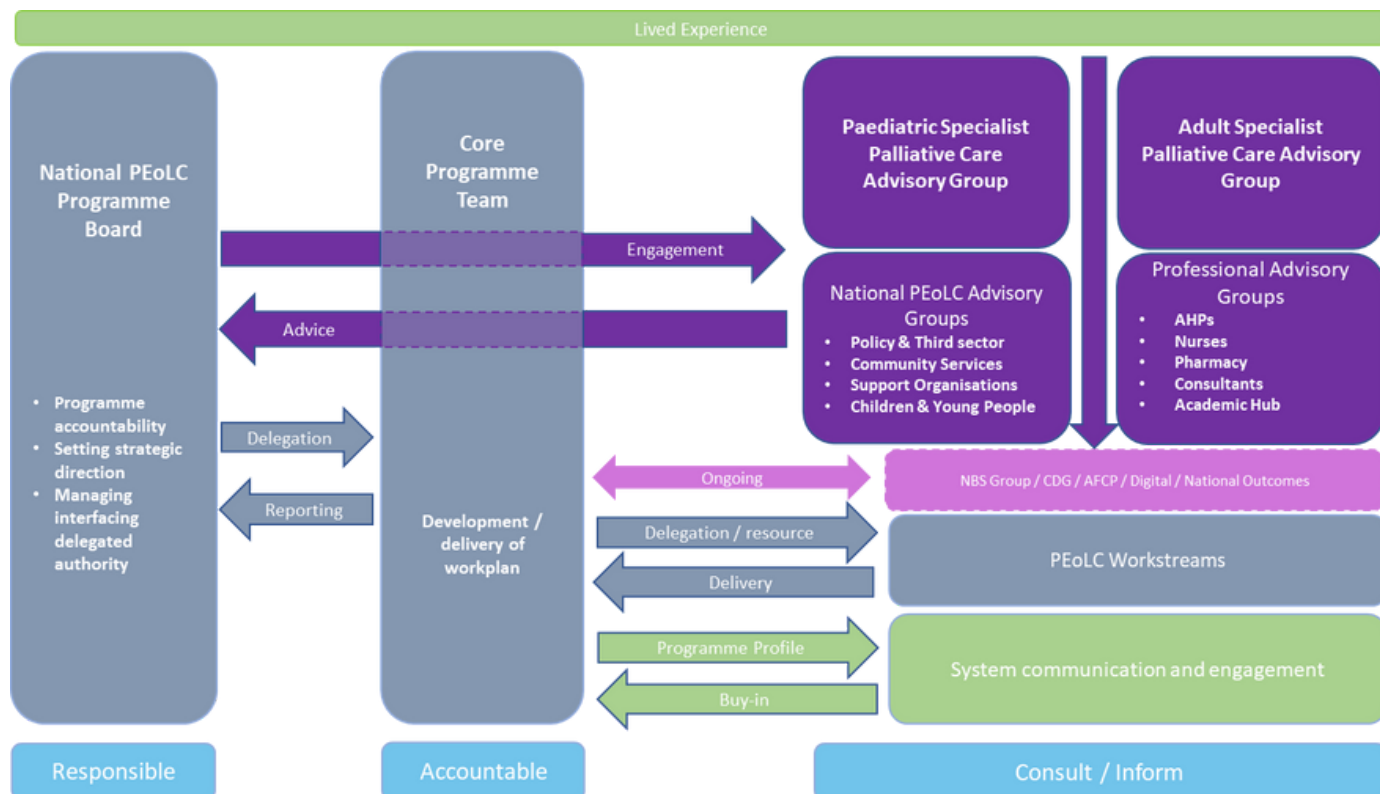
Lived Experience

National PEoLC Programme Board

- Programme accountability
- Setting strategic direction
- Managing interfacing delegated authority

Core Programme Team

Development / delivery of workplan

Paediatric Specialist Palliative Care Advisory Group

Adult Specialist Palliative Care Advisory Group

National PEoLC Advisory Groups
- Policy & Third sector
- Community Services
- Support Organisations
- Children & Young People

Professional Advisory Groups
- AHPs
- Nurses
- Pharmacy
- Consultants
- Academic Hub

Engagement

Advice

Delegation

Reporting

Ongoing

NBS Group / CDG / AFCP / Digital / National Outcomes

Delegation / resource

Delivery

PEoLC Workstreams

Programme Profile

Buy-in

System communication and engagement

Responsible

Accountable

Consult / Inform